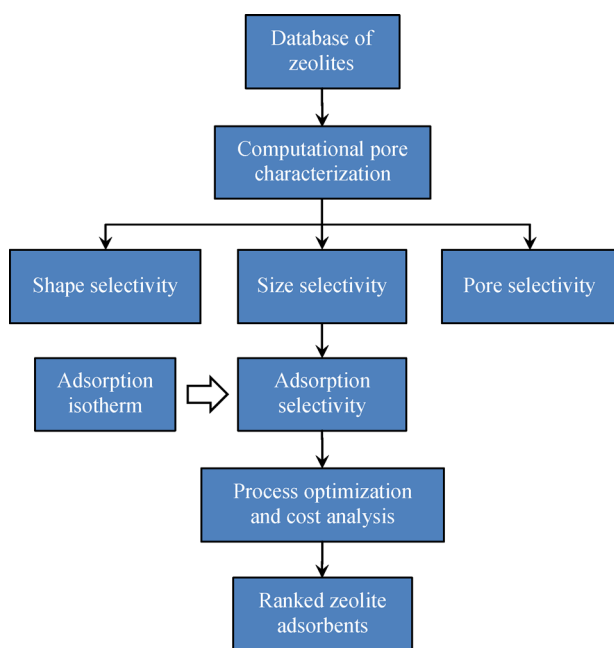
Database of zeolites

Computational pore characterization

Shape selectivity

Size selectivity

Pore selectivity

Adsorption isotherm

Adsorption selectivity

Process optimization and cost analysis

Ranked zeolite adsorbents